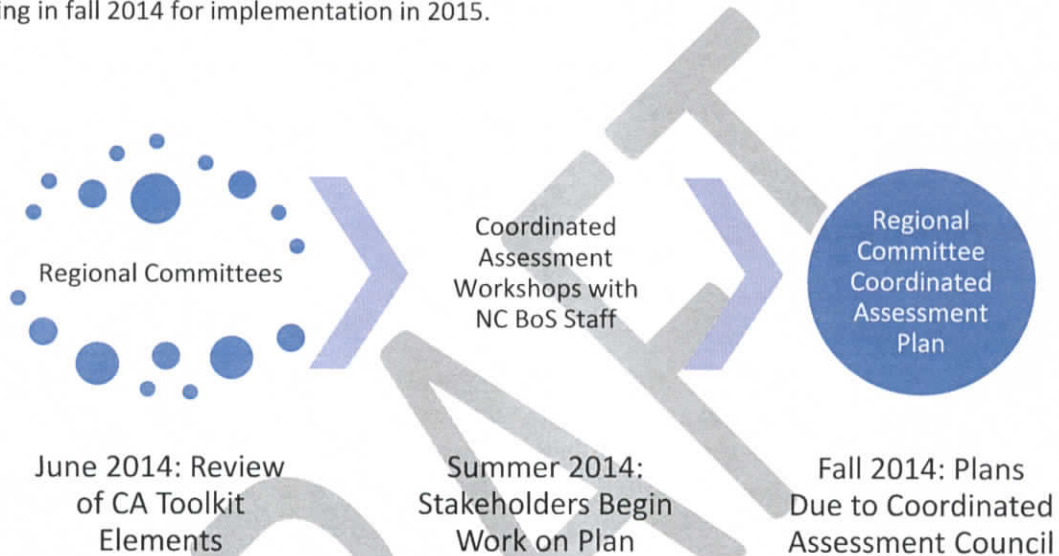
ing in fall 2014 for implementation in 2015.

Regional Committees

Coordinated Assessment Workshops with NC BoS Staff

Regional Committee Coordinated Assessment Plan

June 2014: Review of CA Toolkit Elements

Summer 2014: Stakeholders Begin Work on Plan

Fall 2014: Plans Due to Coordinated Assessment Council

DRAFT